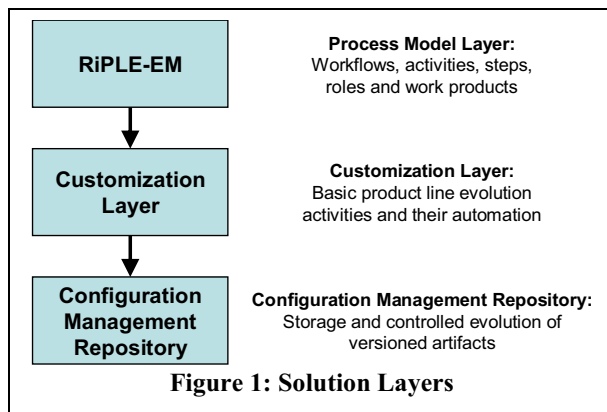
RiPLE-EM

Process Model Layer:
Workflows, activities, steps, roles and work products

Customization Layer

Customization Layer:
Basic product line evolution activities and their automation

Configuration Management Repository

Configuration Management Repository:
Storage and controlled evolution of versioned artifacts

Figure 1: Solution Layers